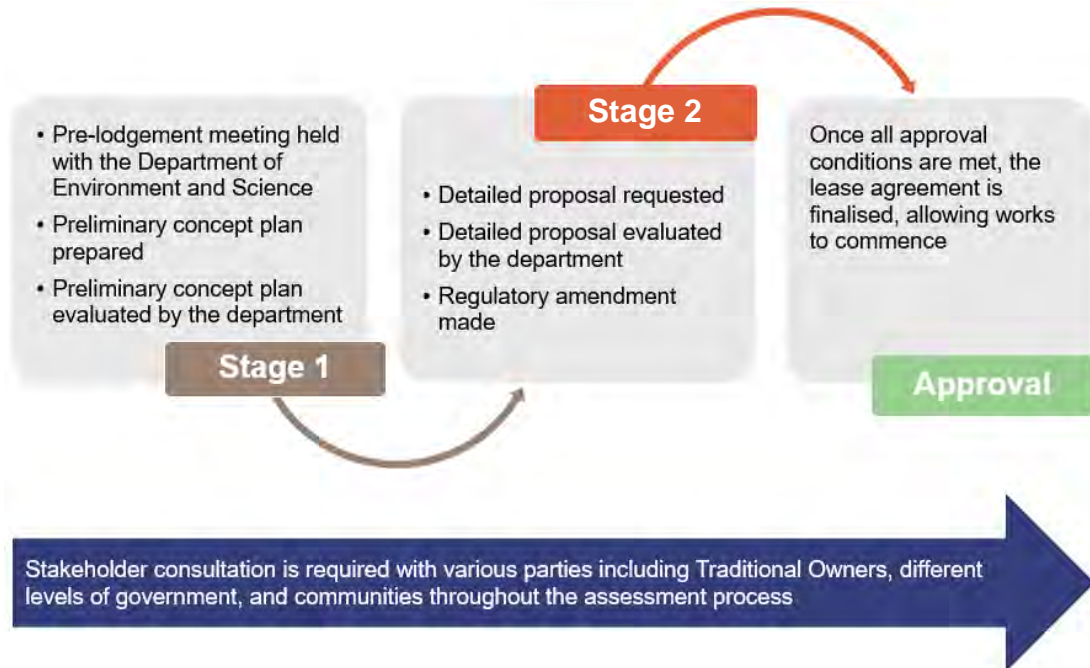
• Pre-lodgement meeting held with the Department of Environment and Science
• Preliminary concept plan prepared
• Preliminary concept plan evaluated by the department

Stage 1

Stage 2

• Detailed proposal requested
• Detailed proposal evaluated by the department
• Regulatory amendment made

Once all approval conditions are met, the lease agreement is finalised, allowing works to commence

Approval

Stakeholder consultation is required with various parties including Traditional Owners, different levels of government, and communities throughout the assessment process